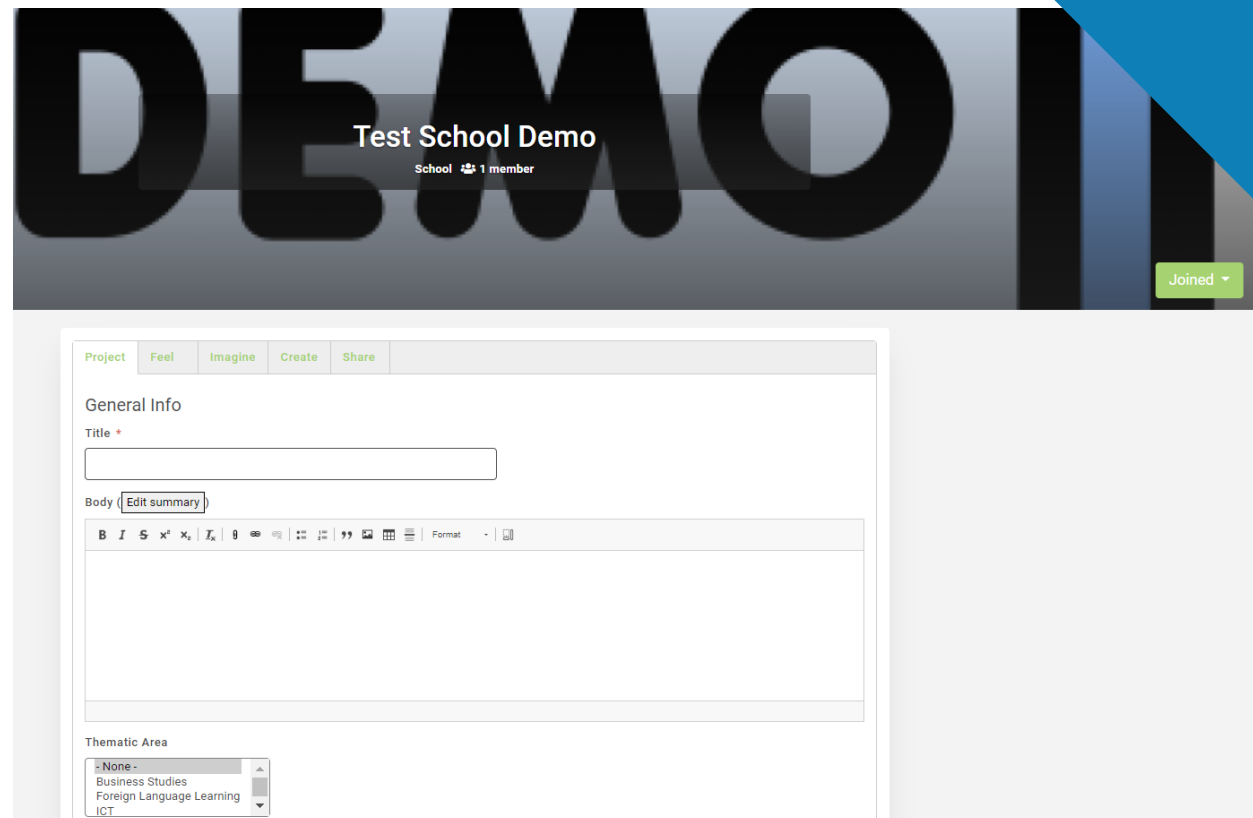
DEMO

Test School Demo

School 1 member

Joined

Project | Feel | Imagine | Create | Share

General Info

Title *

Body ( Edit summary )

B I S x² x₂ Tx Format

Thematic Area

- None -
Business Studies
Foreign Language Learning
ICT